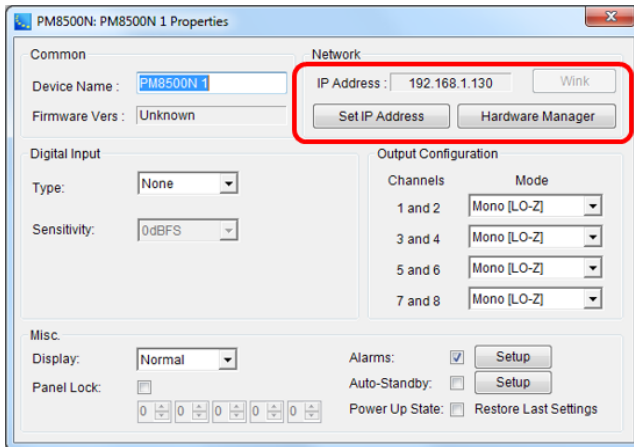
PM8500N: PM8500N 1 Properties

Common

Device Name : PM8500N 1

Firmware Vers : Unknown

Network

IP Address : 192.168.1.130

Wink

Set IP Address

Hardware Manager

Digital Input

Type: None

Sensitivity: 0dBFS

Output Configuration

Channels

Mode

1 and 2 Mono [LO-Z]

3 and 4 Mono [LO-Z]

5 and 6 Mono [LO-Z]

7 and 8 Mono [LO-Z]

Misc.

Display: Normal

Panel Lock:

0 0 0 0 0

Alarms: Setup

Auto-Standby: Setup

Power Up State: Restore Last Settings